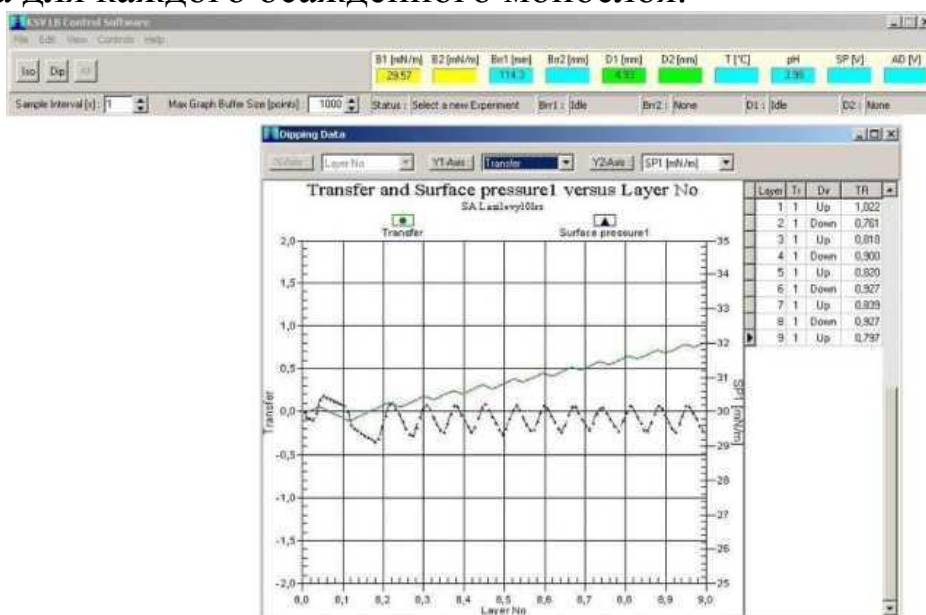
а для каждого осажденного монослоя.

KSV LB Control Software
File Edit View Controls Help
Iso Dip
B1 [mN/m] 29.57 B2 [mN/m] Brr1 [mm] 114.3 Brr2 [mm] D1 [mm] 4.93 D2 [mm] T [°C] pH 3.98 SP [V] AD [V]
Sample Interval [s]: 1 Max Graph Buffer Size [points]: 1000 Status: Select a new Experiment Brr1: Idle Brr2: None D1: Idle D2: None

Dipping Data
XValue: Layer No Y1 Axis: Transfer Y2 Axis: SP1 [mN/m]

Transfer and Surface pressure1 versus Layer No
SA Laailevyl00kx
Transfer Surface pressure1

| Layer | Tr | Dir | TR |
|---|---|---|---|
| 1 | 1 | Up | 1,022 |
| 2 | 1 | Down | 0,761 |
| 3 | 1 | Up | 0,818 |
| 4 | 1 | Down | 0,900 |
| 5 | 1 | Up | 0,820 |
| 6 | 1 | Down | 0,927 |
| 7 | 1 | Up | 0,839 |
| 8 | 1 | Down | 0,927 |
| 9 | 1 | Up | 0,797 |

2,0
1,5
1,0
0,5
0,0
-0,5
-1,0
-1,5
-2,0
Transfer
35
34
33
32
31
30
29
28
27
26
25
SP1 [mN/m]
0,0 0,1 0,2 0,3 0,4 0,5 0,6 0,7 0,8 0,9 9,0
Layer No